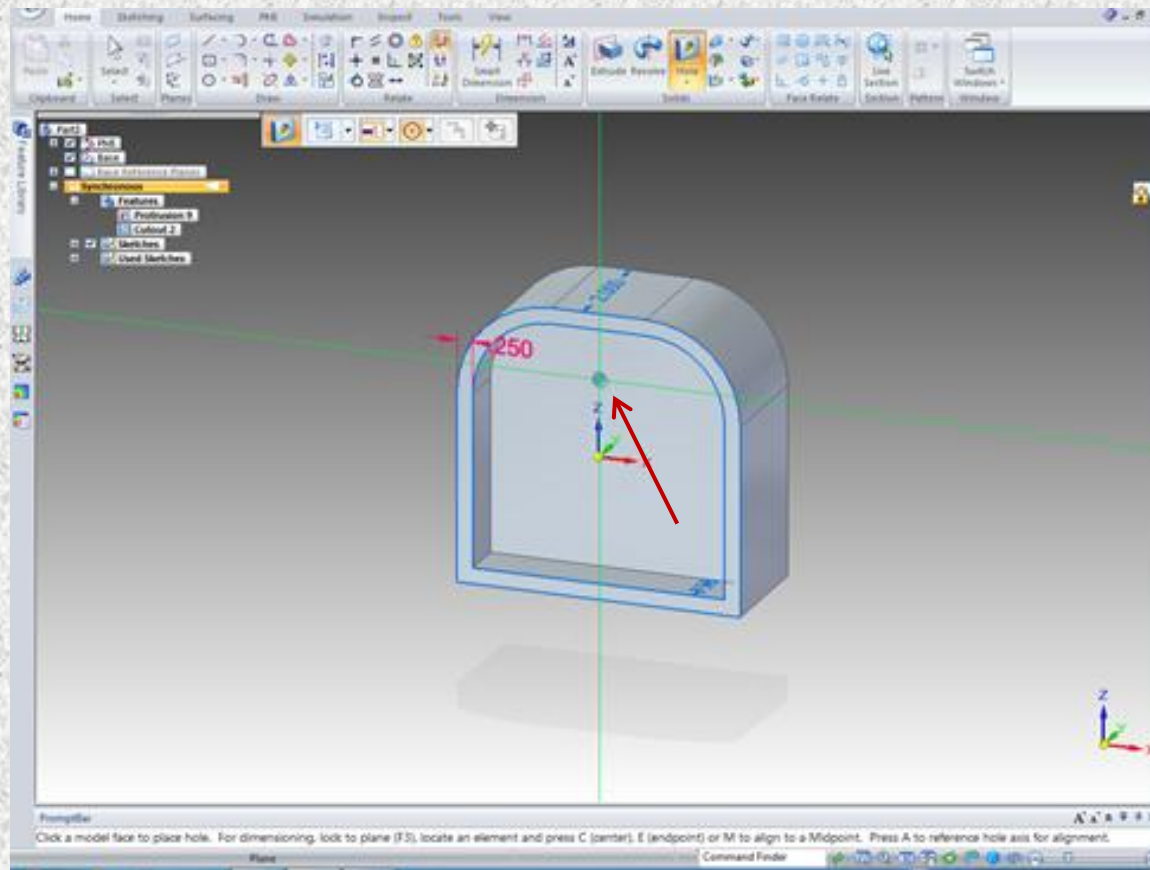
Home Sketching Surfacing PMI Simulation Inspect Tools View

Paste
Clipboard
Select
Select
Planes
Draw
Relate
Smart Dimension
Dimension
Extrude Revolve Hole
Solids
Face Relate
Live Section
Section
Pattern
Switch Windows
Window

Feature Library

Part1
PMI
Base
Base Reference Planes
Synchronous
Features
Protrusion 9
Cutout 2
Sketches
Used Sketches

.250
.100
Z

PromptBar
Click a model face to place hole. For dimensioning, lock to plane (F3), locate an element and press C (center), E (endpoint) or M to align to a Midpoint. Press A to reference hole axis for alignment.
Plane
Command Finder